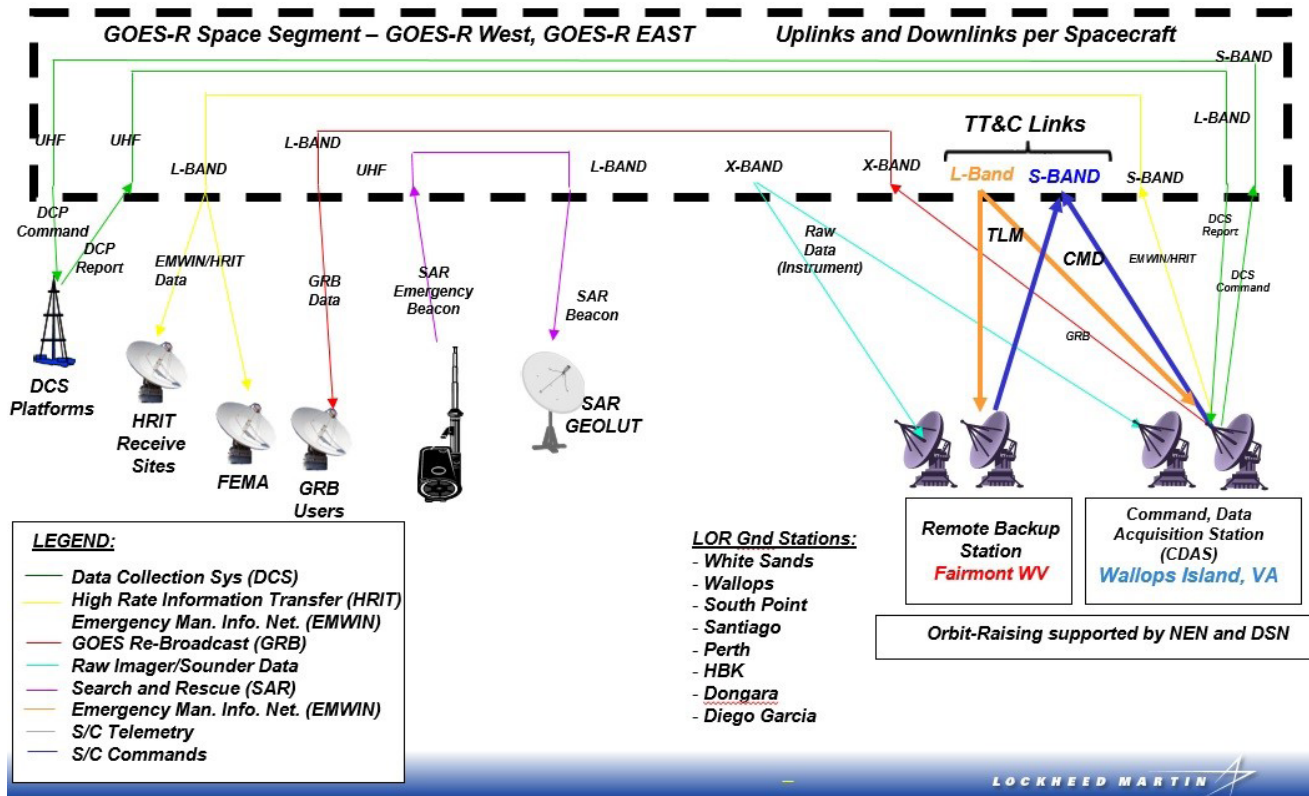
GOES-R Space Segment – GOES-R West, GOES-R EAST

Uplinks and Downlinks per Spacecraft

S-BAND

L-BAND

TT&C Links

UHF

UHF

L-BAND

L-BAND

UHF

L-BAND

X-BAND

X-BAND

L-Band

S-BAND

S-BAND

DCP Command

DCP Report

EMWIN/HRIT Data

GRB Data

SAR Emergency Beacon

SAR Beacon

Raw Data (Instrument)

TLM

CMD

EMWIN/HRIT

DCS Report

DCS Command

GRB

DCS Platforms

HRIT Receive Sites

FEMA

GRB Users

SAR GEOLUT

LEGEND:

Data Collection Sys (DCS)
High Rate Information Transfer (HRIT)
Emergency Man. Info. Net. (EMWIN)
GOES Re-Broadcast (GRB)
Raw Imager/Sounder Data
Search and Rescue (SAR)
Emergency Man. Info. Net. (EMWIN)
S/C Telemetry
S/C Commands

LOR Gnd Stations:
- White Sands
- Wallops
- South Point
- Santiago
- Perth
- HBK
- Dongara
- Diego Garcia

Remote Backup Station
Fairmont WV

Command, Data Acquisition Station (CDAS)
Wallops Island, VA

Orbit-Raising supported by NEN and DSN

LOCKHEED MARTIN